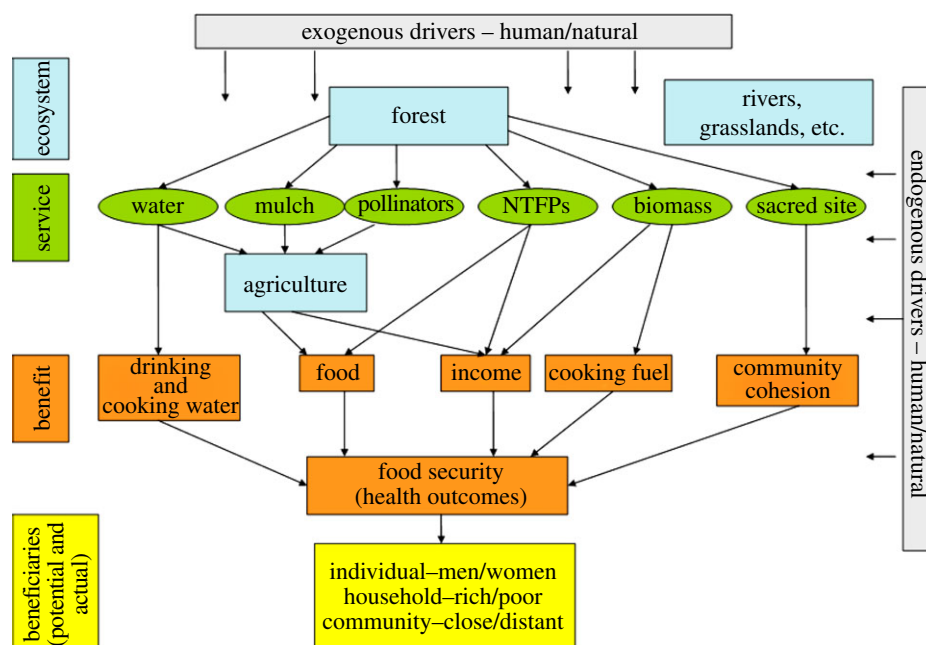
exogenous drivers – human/natural

ecosystem

forest

rivers, grasslands, etc.

endogenous drivers – human/natural

service

water

mulch

pollinators

NTFPs

biomass

sacred site

agriculture

benefit

drinking and cooking water

food

income

cooking fuel

community cohesion

food security (health outcomes)

beneficiaries (potential and actual)

individual–men/women
household–rich/poor
community–close/distant